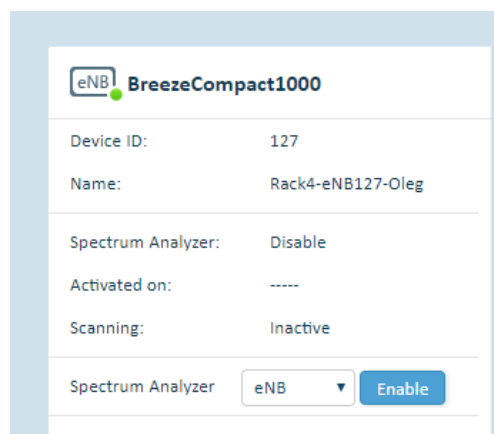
eNB BreezeCompact1000

| | |
|---|---|
| Device ID: | 127 |
| Name: | Rack4-eNB127-Oleg |
| Spectrum Analyzer: | Disable |
| Activated on: | ----- |
| Scanning: | Inactive |

Spectrum Analyzer eNB ▼ Enable